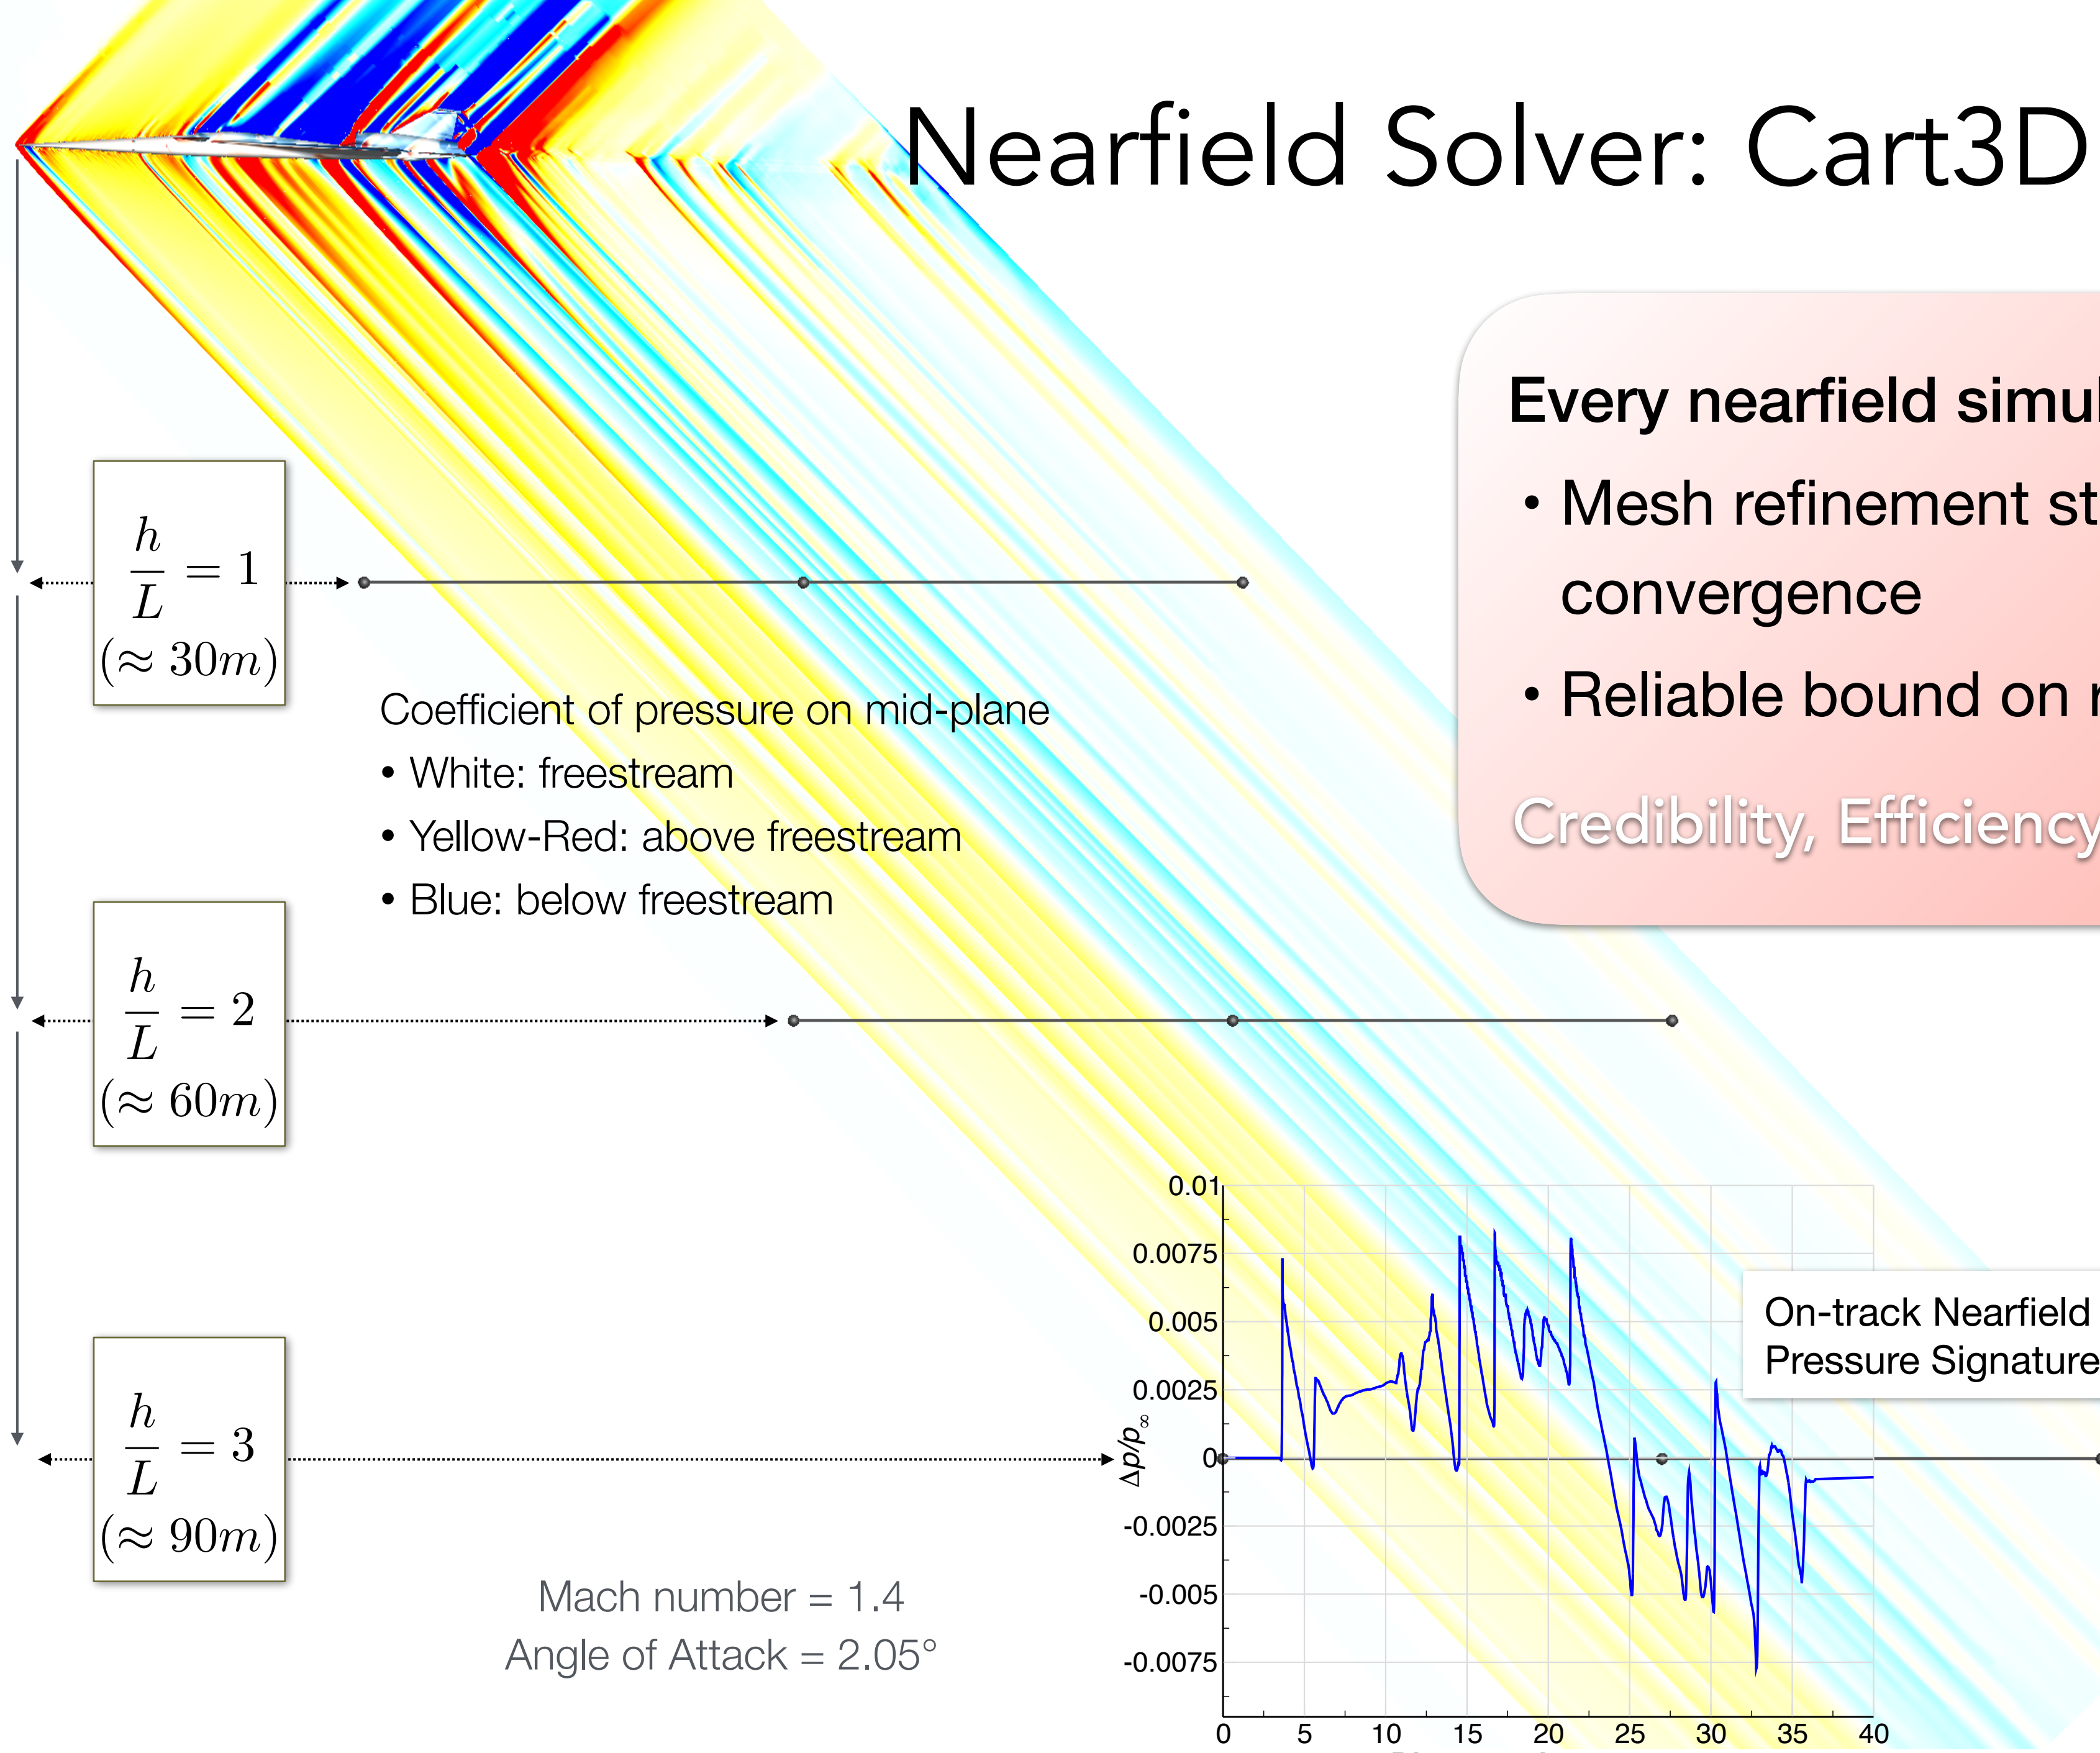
Nearfield Solver: Cart3D

Every nearfield simul

• Mesh refinement st convergence

• Reliable bound on r

Credibility, Efficiency

$\frac{h}{L} = 1$ $(\approx 30m)$

$\frac{h}{L} = 2$ $(\approx 60m)$

$\frac{h}{L} = 3$ $(\approx 90m)$

Coefficient of pressure on mid-plane

• White: freestream

• Yellow-Red: above freestream

• Blue: below freestream

Mach number = 1.4
Angle of Attack = 2.05°

On-track Nearfield Pressure Signature

$\Delta p/p_\infty$

0.01
0.0075
0.005
0.0025
0
-0.0025
-0.005
-0.0075

0 5 10 15 20 25 30 35 40